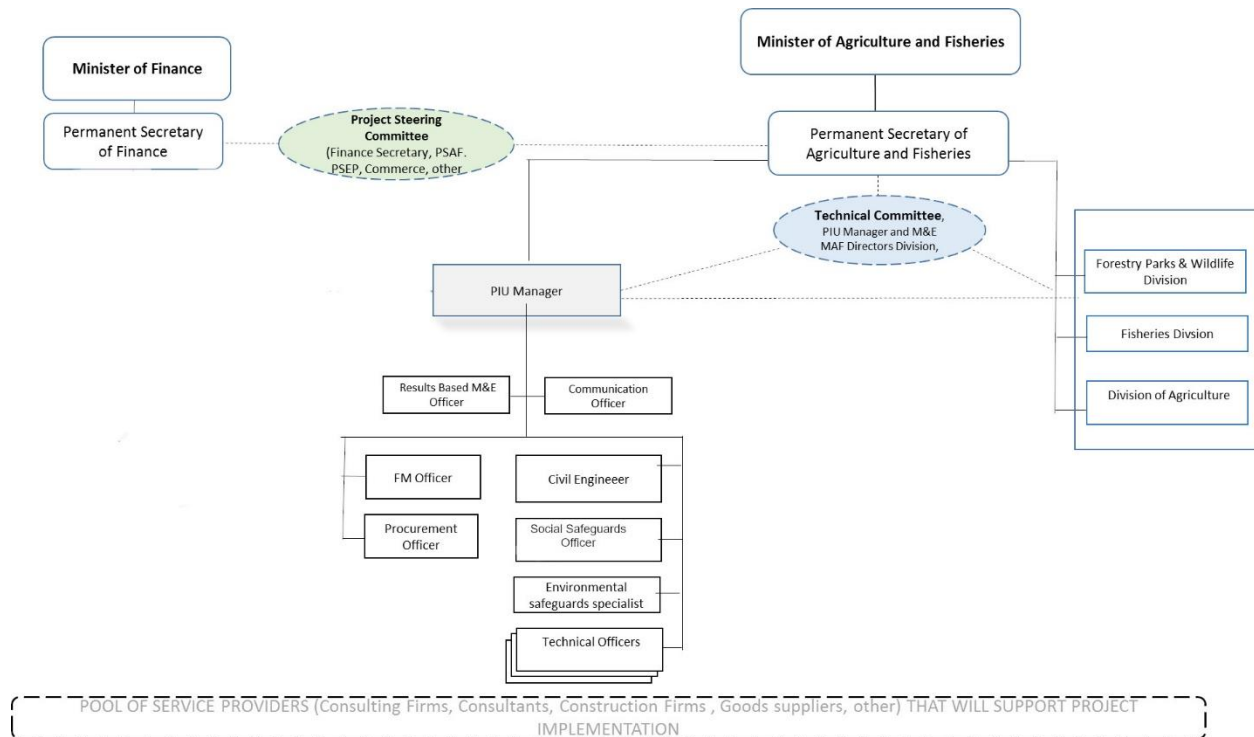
Minister of Finance

Permanent Secretary of Finance

Project Steering Committee (Finance Secretary, PSAF. PSEP, Commerce, other

Minister of Agriculture and Fisheries

Permanent Secretary of Agriculture and Fisheries

Technical Committee, PIU Manager and M&E MAF Directors Division,

PIU Manager

Forestry Parks & Wildlife Division

Fisheries Divsion

Division of Agriculture

Results Based M&E Officer

Communication Officer

FM Officer

Procurement Officer

Civil Engineeer

Social Safeguards Officer

Environmental safeguards specialist

Technical Officers

POOL OF SERVICE PROVIDERS (Consulting Firms, Consultants, Construction Firms , Goods suppliers, other) THAT WILL SUPPORT PROJECT IMPLEMENTATION